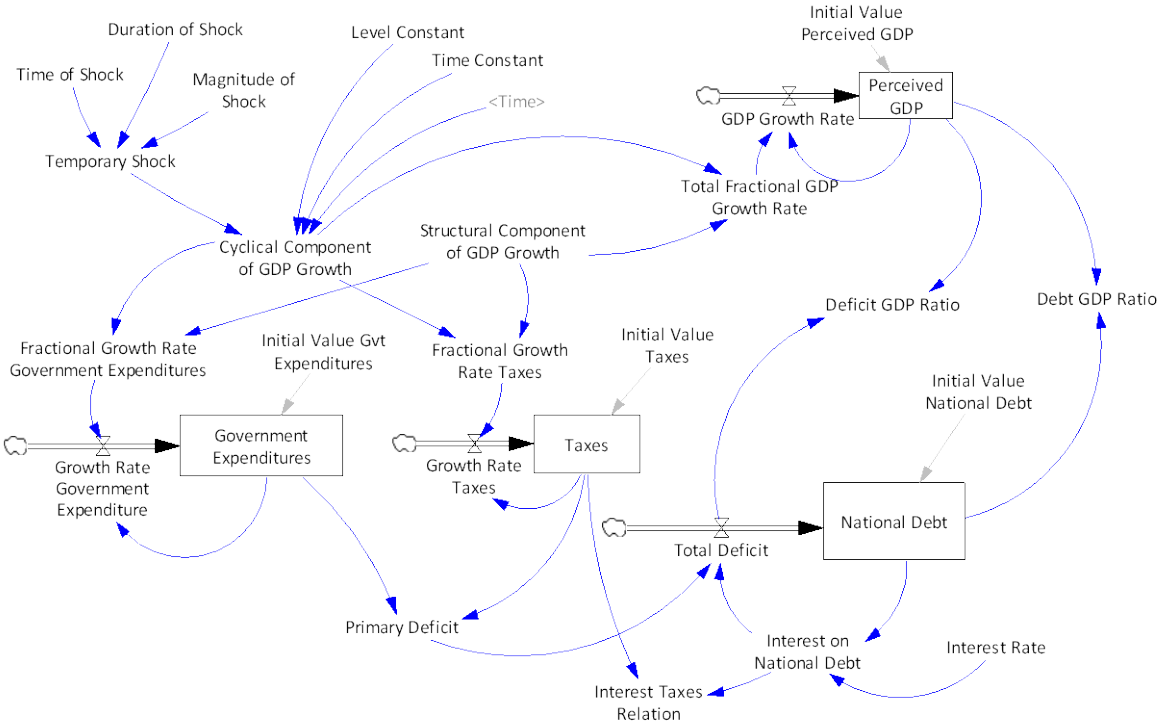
Duration of Shock
Time of Shock
Magnitude of Shock
Temporary Shock
Level Constant
Time Constant
<Time>
Initial Value Perceived GDP
Perceived GDP
GDP Growth Rate
Total Fractional GDP Growth Rate
Cyclical Component of GDP Growth
Structural Component of GDP Growth
Deficit GDP Ratio
Debt GDP Ratio
Fractional Growth Rate Government Expenditures
Initial Value Gvt Expenditures
Fractional Growth Rate Taxes
Initial Value Taxes
Initial Value National Debt
Government Expenditures
Taxes
Growth Rate Government Expenditure
Growth Rate Taxes
National Debt
Total Deficit
Primary Deficit
Interest on National Debt
Interest Rate
Interest Taxes Relation